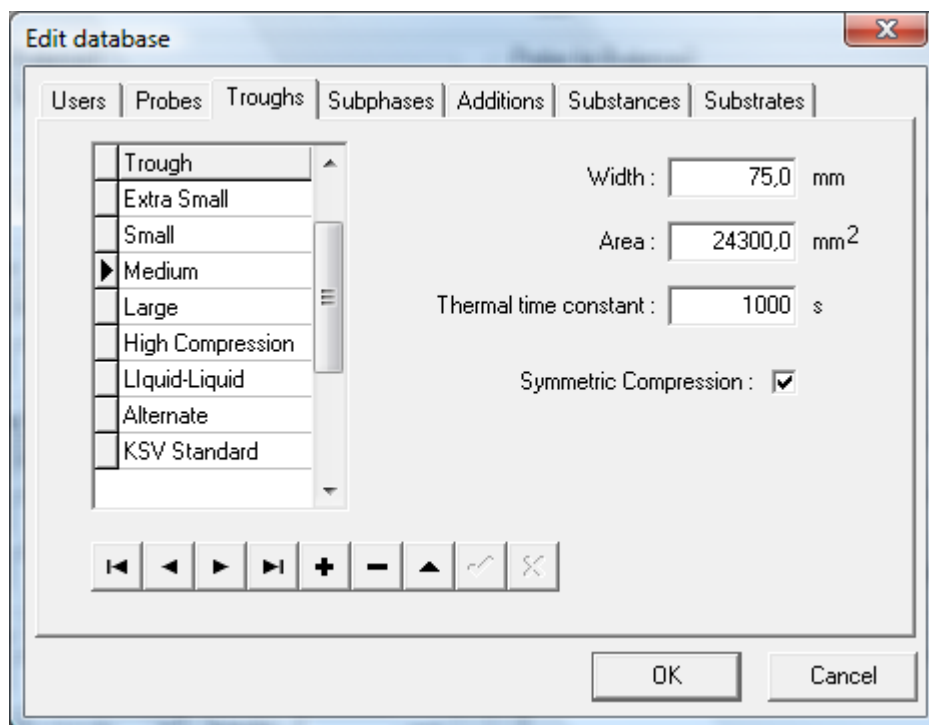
Edit database

Users | Probes | Troughs | Subphases | Additions | Substances | Substrates

| Trough |
|---|
| Extra Small |
| Small |
| Medium |
| Large |
| High Compression |
| LIquid-Liquid |
| Alternate |
| KSV Standard |

Width : 75,0 mm

Area : 24300,0 mm$^2$

Thermal time constant : 1000 s

Symmetric Compression :

OK

Cancel